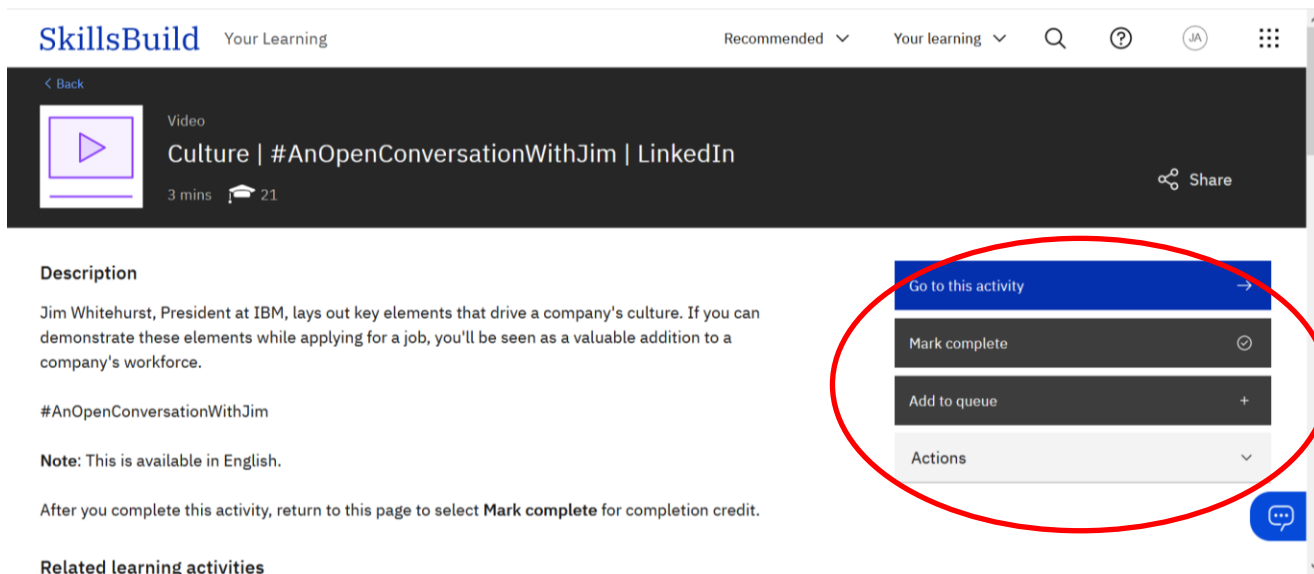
SkillsBuild Your Learning

Recommended Your learning JA

< Back

Video

Culture | #AnOpenConversationWithJim | LinkedIn

3 mins 21

Share

Description

Jim Whitehurst, President at IBM, lays out key elements that drive a company's culture. If you can demonstrate these elements while applying for a job, you'll be seen as a valuable addition to a company's workforce.

#AnOpenConversationWithJim

**Note**: This is available in English.

After you complete this activity, return to this page to select **Mark complete** for completion credit.

Related learning activities

Go to this activity

Mark complete

Add to queue +

Actions